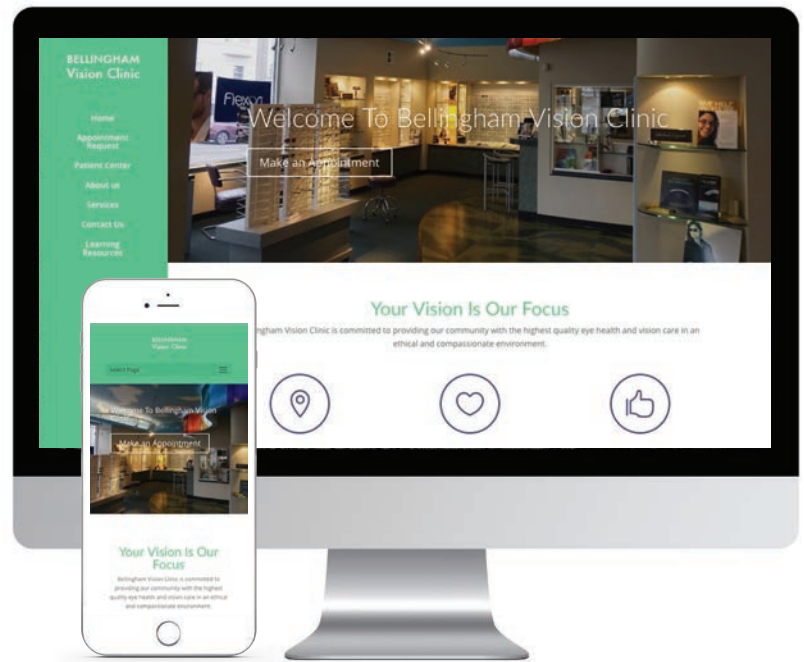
BELLINGHAM
Vision Clinic

Home
Appointment Request
Patient Center
About us
Services
Contact Us
Learning Resources

Flexon

Welcome To Bellingham Vision Clinic

Make an Appointment

Your Vision Is Our Focus

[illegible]ngham Vision Clinic is committed to providing our community with the highest quality eye health and vision care in an ethical and compassionate environment.

Bellingham Vision Clinic

Select Page

Welcome To Bellingham Vision

Make an Appointment

Your Vision Is Our Focus

Bellingham Vision Clinic is committed to providing our community with the highest quality eye health and vision care in an ethical and compassionate environment.